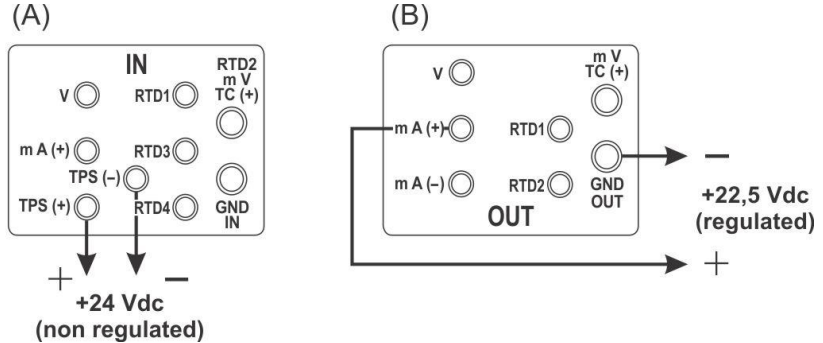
(A)

IN

RTD2
m V
TC (+)

V

RTD1

m A (+)

RTD3

TPS (–)

TPS (+)

RTD4

GND
IN

+

–

+24 Vdc
(non regulated)

(B)

m V
TC (+)

V

m A (+)

RTD1

m A (–)

RTD2

GND
OUT

OUT

–

+22,5 Vdc
(regulated)

+